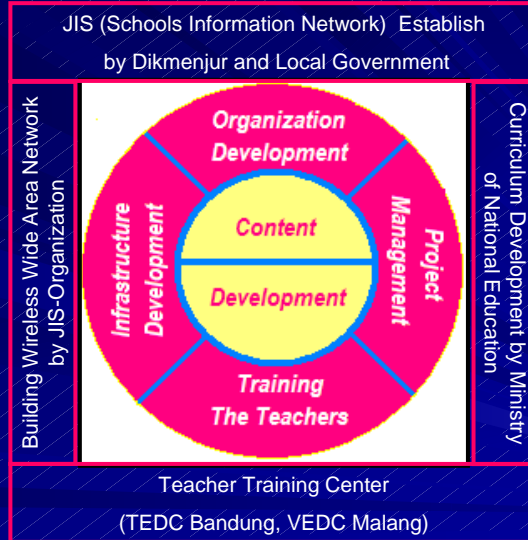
JIS (Schools Information Network) Establish by Dikmenjur and Local Government

Building Wireless Wide Area Network by JIS-Organization

Organization Development

Infrastructure Development

Content

Development

Project Management

Training The Teachers

Curriculum Development by Ministry of National Education

Teacher Training Center (TEDC Bandung, VEDC Malang)